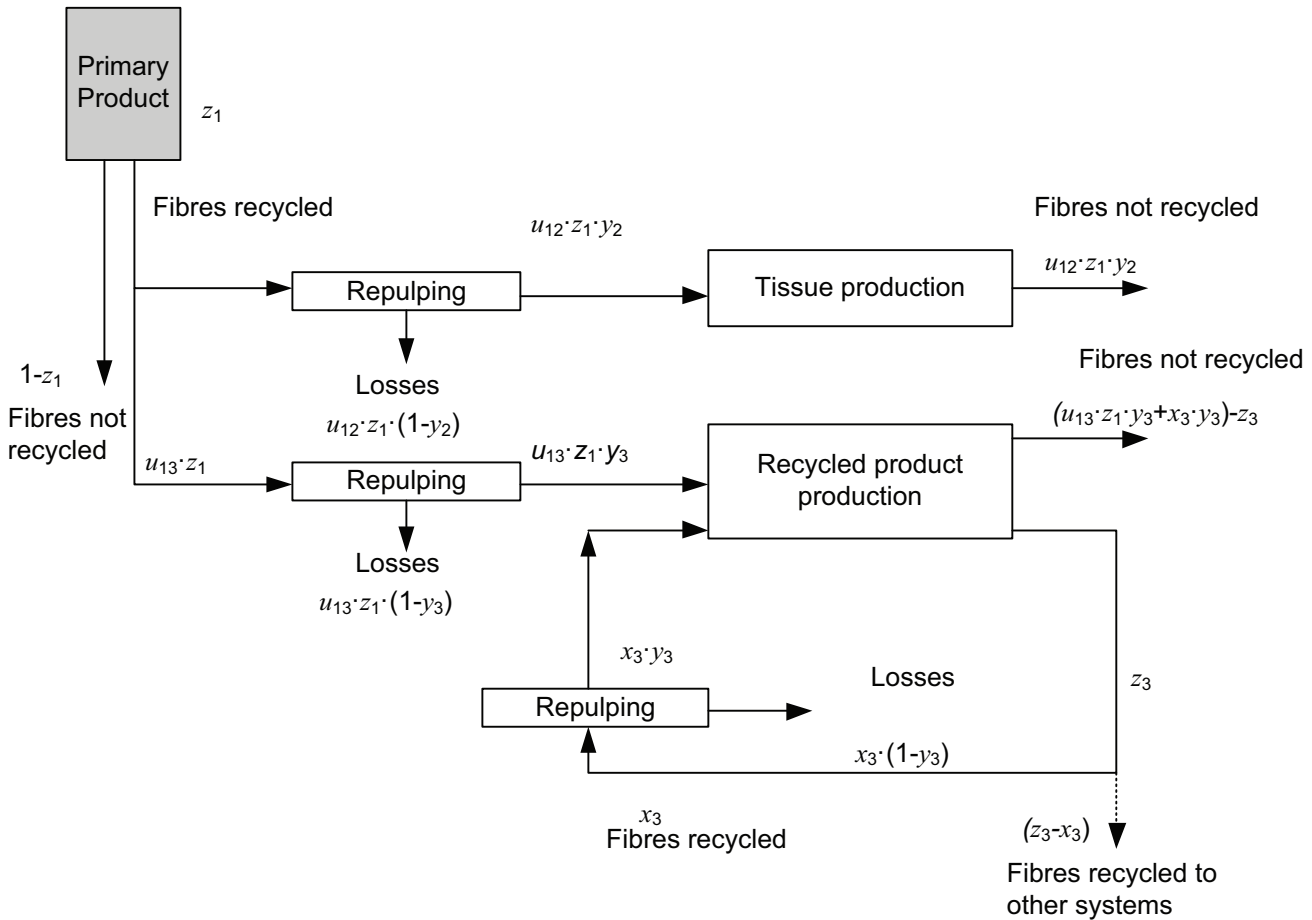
Primary Product

$z_1$

Fibres recycled

$u_{12} \cdot z_1 \cdot y_2$

Fibres not recycled

$u_{12} \cdot z_1 \cdot y_2$

Repulping

Tissue production

$1-z_1$

Fibres not recycled

Losses

$u_{12} \cdot z_1 \cdot (1-y_2)$

Fibres not recycled

$(u_{13} \cdot z_1 \cdot y_3 + x_3 \cdot y_3) - z_3$

$u_{13} \cdot z_1$

Repulping

$u_{13} \cdot z_1 \cdot y_3$

Recycled product production

Losses

$u_{13} \cdot z_1 \cdot (1-y_3)$

$x_3 \cdot y_3$

Losses

$z_3$

Repulping

$x_3 \cdot (1-y_3)$

$x_3$

Fibres recycled

$(z_3-x_3)$

Fibres recycled to other systems